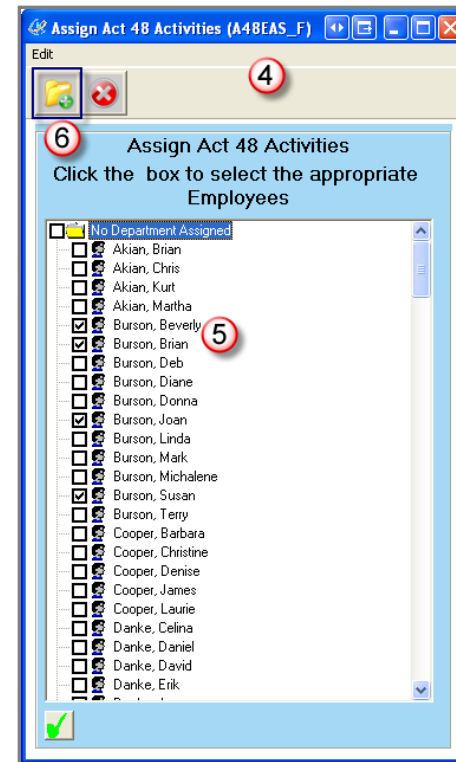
Assign Act 48 Activities (A48EAS_F)

Edit

4

6

Assign Act 48 Activities
Click the box to select the appropriate Employees

No Department Assigned
Akian, Brian
Akian, Chris
Akian, Kurt
Akian, Martha
Burson, Beverly
Burson, Brian
Burson, Deb
Burson, Diane
Burson, Donna
Burson, Joan
Burson, Linda
Burson, Mark
Burson, Michalene
Burson, Susan
Burson, Terry
Cooper, Barbara
Cooper, Christine
Cooper, Denise
Cooper, James
Cooper, Laurie
Danke, Celina
Danke, Daniel
Danke, David
Danke, Erik
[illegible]

5